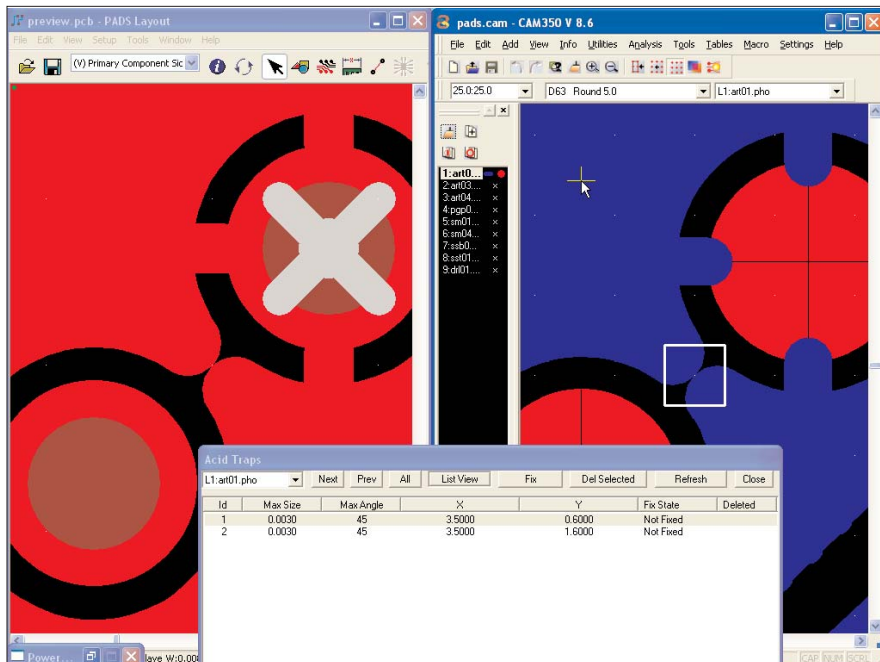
preview.pcb - PADS Layout

File Edit View Setup Tools Window Help

(V) Primary Component Sic

pads.cam - CAM350 V 8.6

File Edit Add View Info Utilities Analysis Tools Tables Macro Settings Help

25.0:25.0

D63 Round 5.0

L1:art01.pho

1:art0...
2:art03...
3:art04...
4:pgp0...
5:sm01...
6:sm04...
7:ssb0...
8:sst01...
9:drl01...

Acid Traps

L1:art01.pho

Next Prev All List View Fix Del Selected Refresh Close

| Id | Max Size | Max Angle | X | Y | Fix State | Deleted |
|---|---|---|---|---|---|---|
| 1 | 0.0030 | 45 | 3.5000 | 0.6000 | Not Fixed | |
| 2 | 0.0030 | 45 | 3.5000 | 1.6000 | Not Fixed | |

Power...

ave W:0.00

CAP NUM SCRL